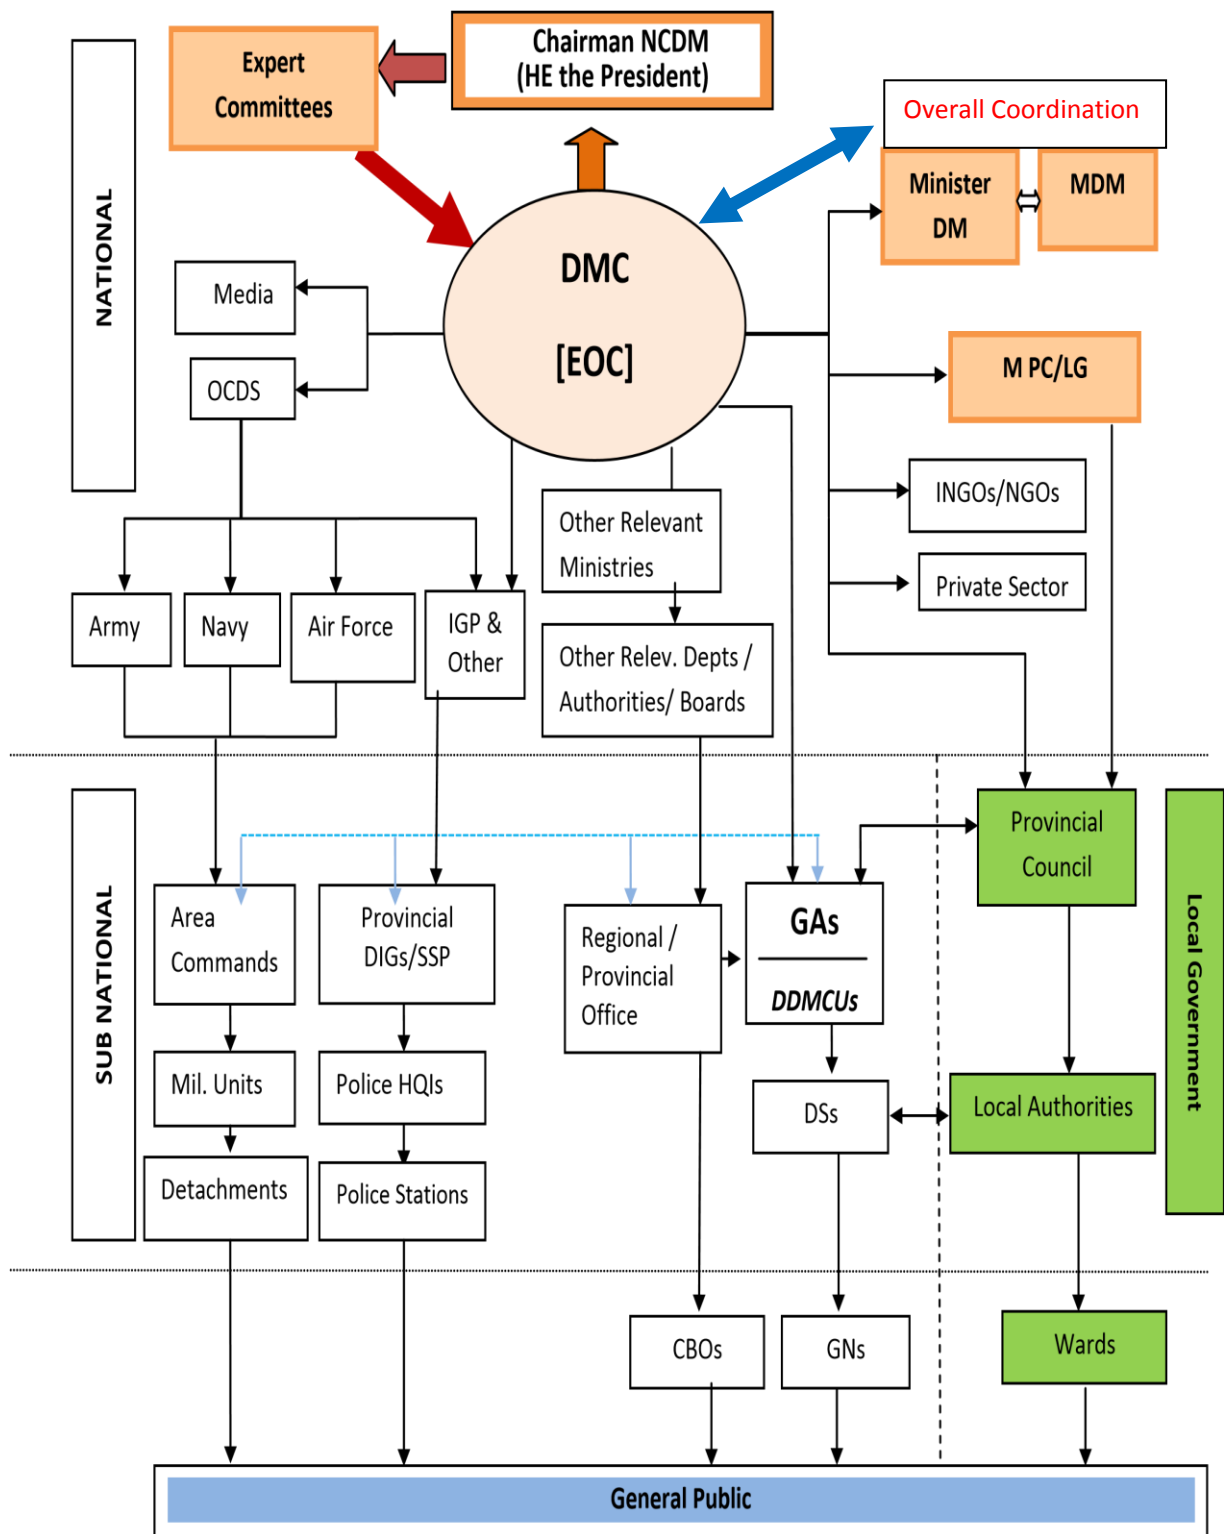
NATIONAL

Expert Committees

Chairman NCDM
(HE the President)

Overall Coordination

Minister DM

MDM

DMC
[EOC]

Media

OCDS

M PC/LG

INGOs/NGOs

Private Sector

Other Relevant Ministries

Army

Navy

Air Force

IGP & Other

Other Relev. Depts / Authorities/ Boards

SUB NATIONAL

Area Commands

Provincial DIGs/SSP

Regional / Provincial Office

GAs

DDMCUs

Provincial Council

Local Government

Mil. Units

Police HQIs

DSs

Local Authorities

Detachments

Police Stations

CBOs

GNs

Wards

General Public